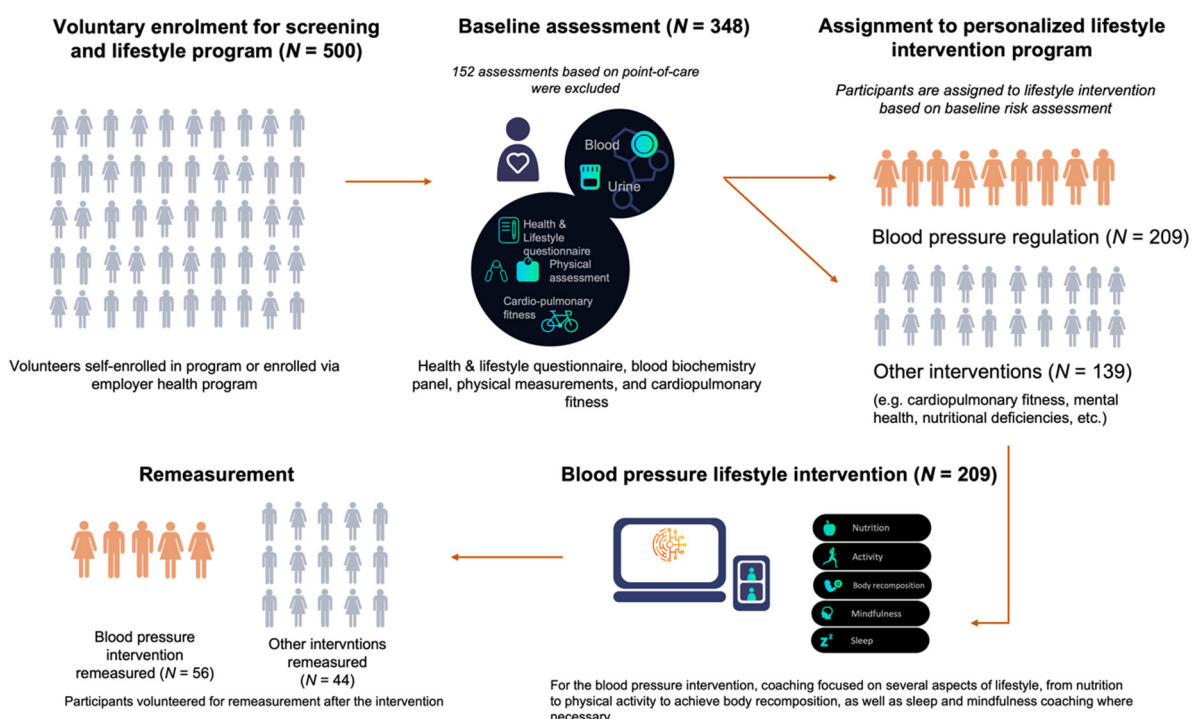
Voluntary enrolment for screening and lifestyle program ($N$ = 500)

Volunteers self-enrolled in program or enrolled via employer health program

Baseline assessment ($N$ = 348)

152 assessments based on point-of-care were excluded

Blood

Urine

Health & Lifestyle questionnaire

Physical assessment

Cardio-pulmonary fitness

Health & lifestyle questionnaire, blood biochemistry panel, physical measurements, and cardiopulmonary fitness

Assignment to personalized lifestyle intervention program

Participants are assigned to lifestyle intervention based on baseline risk assessment

Blood pressure regulation ($N$ = 209)

Other interventions ($N$ = 139)

(e.g. cardiopulmonary fitness, mental health, nutritional deficiencies, etc.)

Remeasurement

Blood pressure intervention remeasured ($N$ = 56)

Other intervntions remeasured ($N$ = 44)

Participants volunteered for remeasurement after the intervention

Blood pressure lifestyle intervention ($N$ = 209)

Nutrition

Activity

Body recomposition

Mindfulness

Sleep

For the blood pressure intervention, coaching focused on several aspects of lifestyle, from nutrition to physical activity to achieve body recomposition, as well as sleep and mindfulness coaching where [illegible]